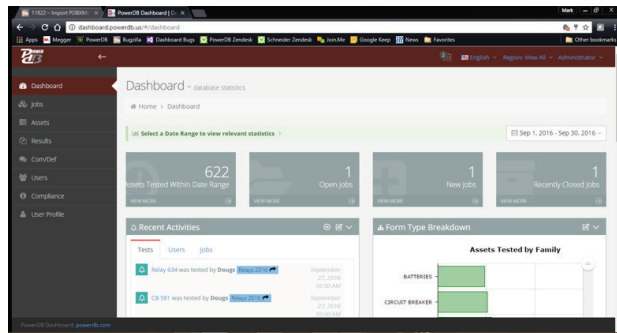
11822 - Import PDB/XML × | PowerDB Dashboard | D... × | Mark

dashboard.powerdb.ws/#/dashboard

Apps | Megger | PowerDB | Bugzilla | Dashboard Bugs | PowerDB Zendesk | Schneider Zendesk | Join.Me | Google Keep | News | Favorites | Other bookmarks

English | Region: View All | Administrator

Dashboard
Jobs
Assets
Results
Com/Def
Users
Compliance
User Profile

Dashboard - database statistics

Home > Dashboard

Select a Date Range to view relevant statistics >

Sep 1, 2016 - Sep 30, 2016

622
Assets Tested Within Date Range
VIEW MORE

1
Open Jobs
VIEW MORE

1
New Jobs
VIEW MORE

1
Recently Closed Jobs
VIEW MORE

Recent Activities

Tests | Users | Jobs

Relay 634 was tested by Dougs Relays 2016
September 27, 2016 10:50 AM

CB 581 was tested by Dougs Relays 2016
September 27, 2016 10:50 AM

Form Type Breakdown

Assets Tested by Family

BATTERIES

CIRCUIT BREAKER

PowerDB Dashboard: powerdb.com